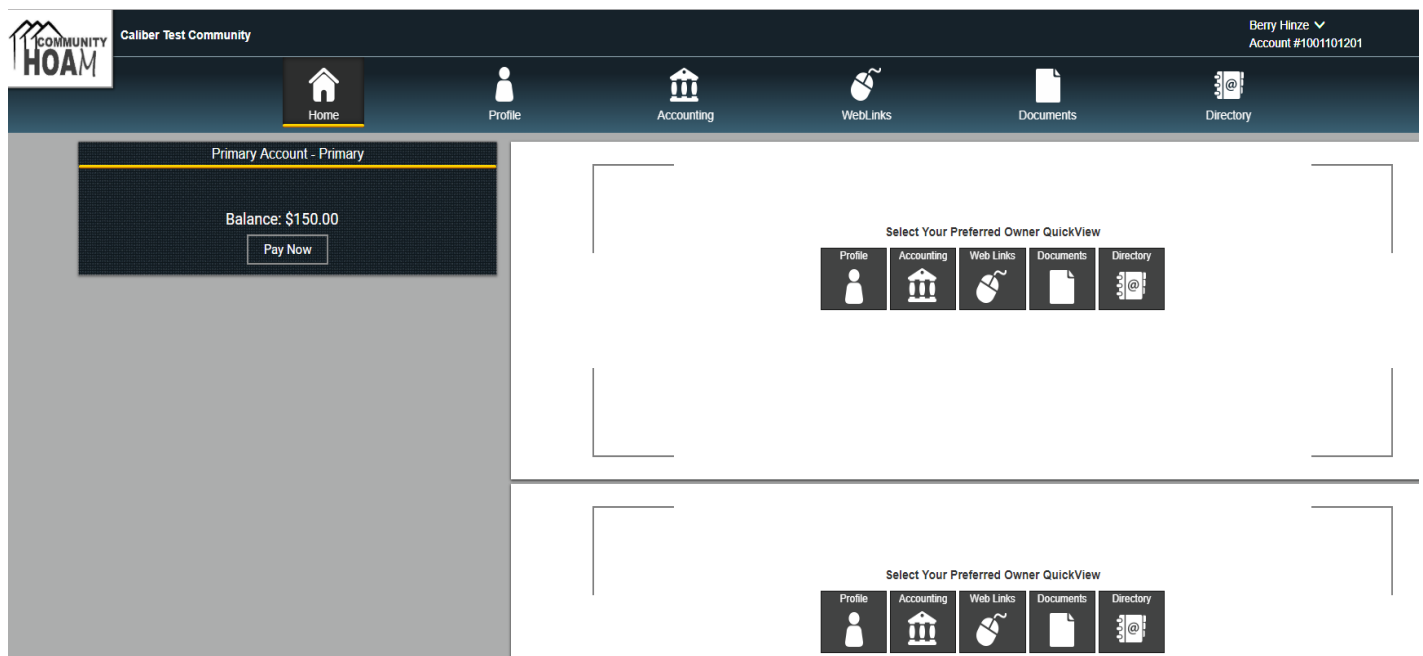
COMMUNITY HOAM

Caliber Test Community

Berry Hinze
Account #1001101201

Home
Profile
Accounting
WebLinks
Documents
Directory

Primary Account - Primary

Balance: $150.00

Pay Now

Select Your Preferred Owner QuickView

Profile
Accounting
Web Links
Documents
Directory

Select Your Preferred Owner QuickView

Profile
Accounting
Web Links
Documents
Directory